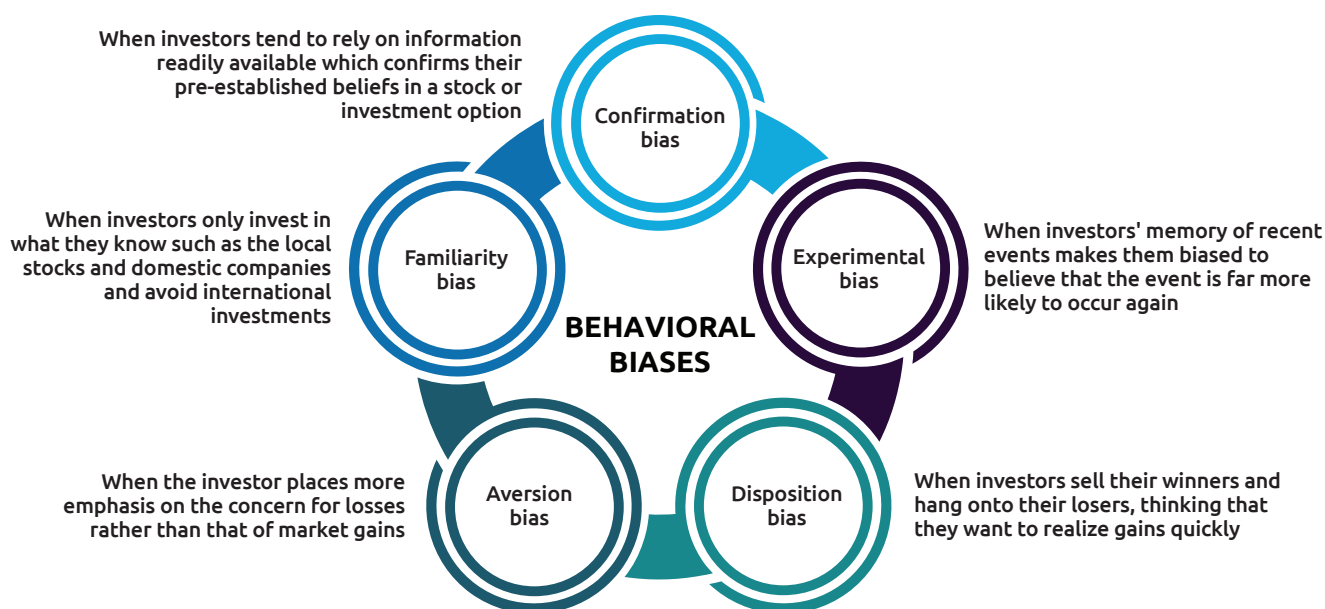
When investors tend to rely on information readily available which confirms their pre-established beliefs in a stock or investment option

Confirmation bias

When investors only invest in what they know such as the local stocks and domestic companies and avoid international investments

Familiarity bias

Experimental bias

When investors' memory of recent events makes them biased to believe that the event is far more likely to occur again

BEHAVIORAL BIASES

When the investor places more emphasis on the concern for losses rather than that of market gains

Aversion bias

Disposition bias

When investors sell their winners and hang onto their losers, thinking that they want to realize gains quickly